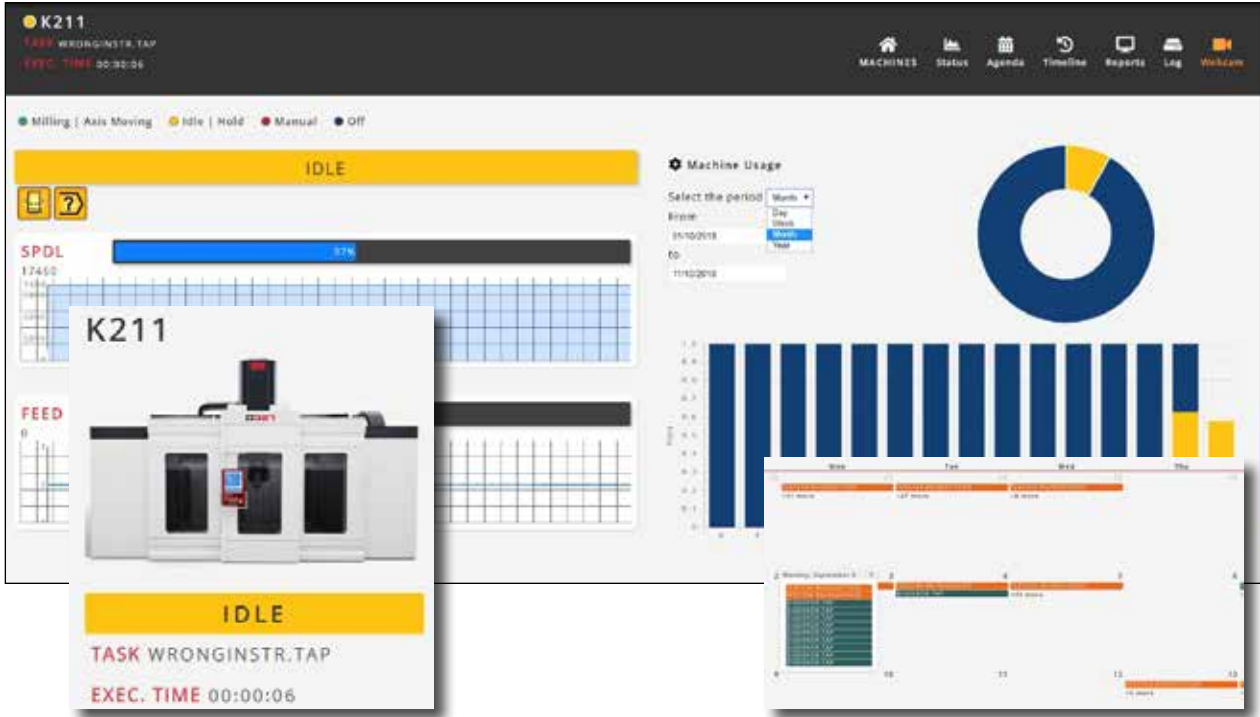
K211
TASK WRONGINSTR.TAP
EXEC. TIME 00:00:06

MACHINES Status Agenda Timeline Reports Log Webcam

Milling | Axis Moving Idle | Hold Manual Off

IDLE

SPDL
17450
57%

FEED
0

Machine Usage
Select the period Month
Day
Week
Month
Year
From
01/10/2018
to
11/10/2018

Mon Tue Wed Thu

K211

IDLE
TASK WRONGINSTR.TAP
EXEC. TIME 00:00:06

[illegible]